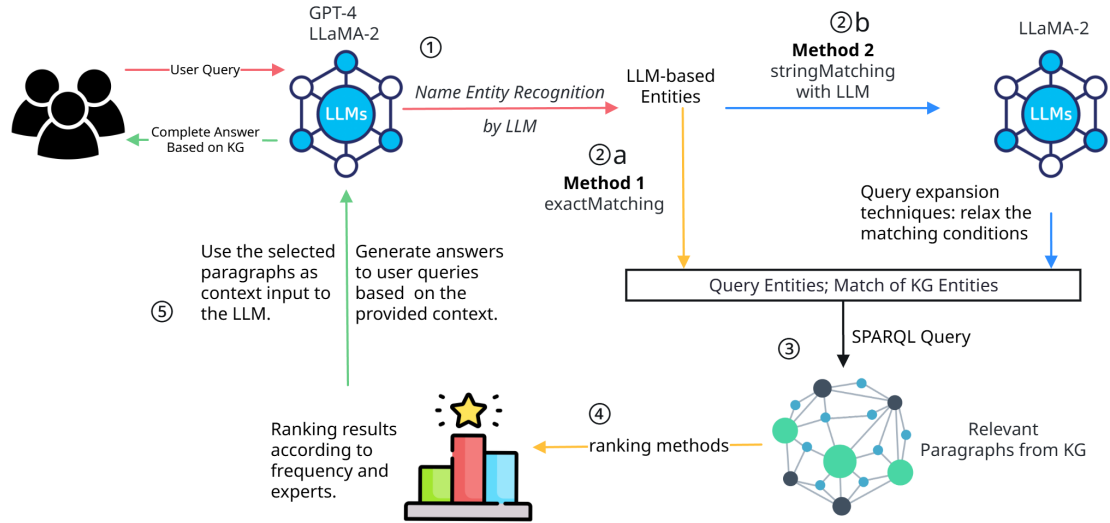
GPT-4
LLaMA-2

①

②b

Method 2
stringMatching
with LLM

LLaMA-2

User Query

LLMs

Name Entity Recognition
by LLM

LLM-based
Entities

LLMs

Complete Answer
Based on KG

②a
Method 1
exactMatching

Query expansion
techniques: relax the
matching conditions

Use the selected
paragraphs as
context input to
the LLM.

Generate answers
to user queries
based on the
provided context.

⑤

Query Entities; Match of KG Entities

SPARQL Query

③

④

Ranking results
according to
frequency and
experts.

ranking methods

Relevant
Paragraphs from KG